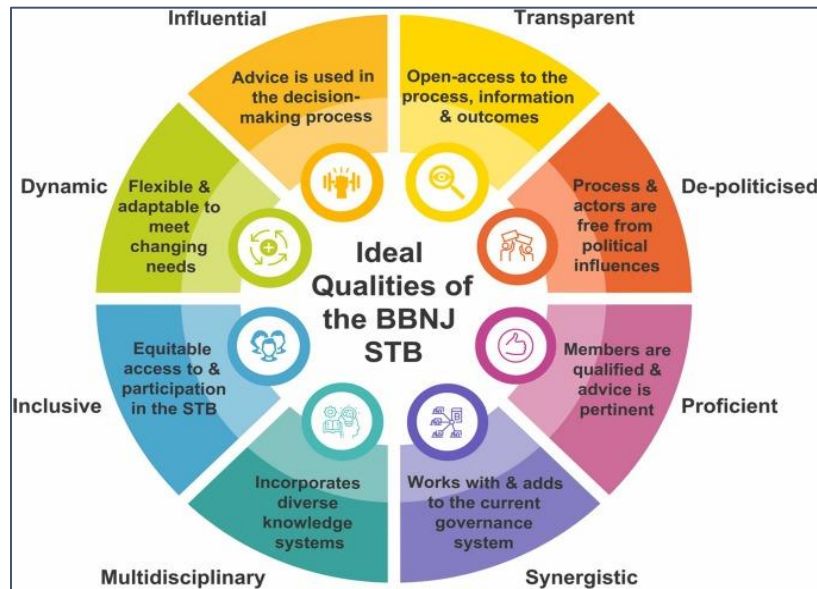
Ideal Qualities of the BBNJ STB

Influential

Advice is used in the decision-making process

Transparent

Open-access to the process, information & outcomes

De-politicised

Process & actors are free from political influences

Proficient

Members are qualified & advice is pertinent

Synergistic

Works with & adds to the current governance system

Multidisciplinary

Incorporates diverse knowledge systems

Inclusive

Equitable access to & participation in the STB

Dynamic

Flexible & adaptable to meet changing needs